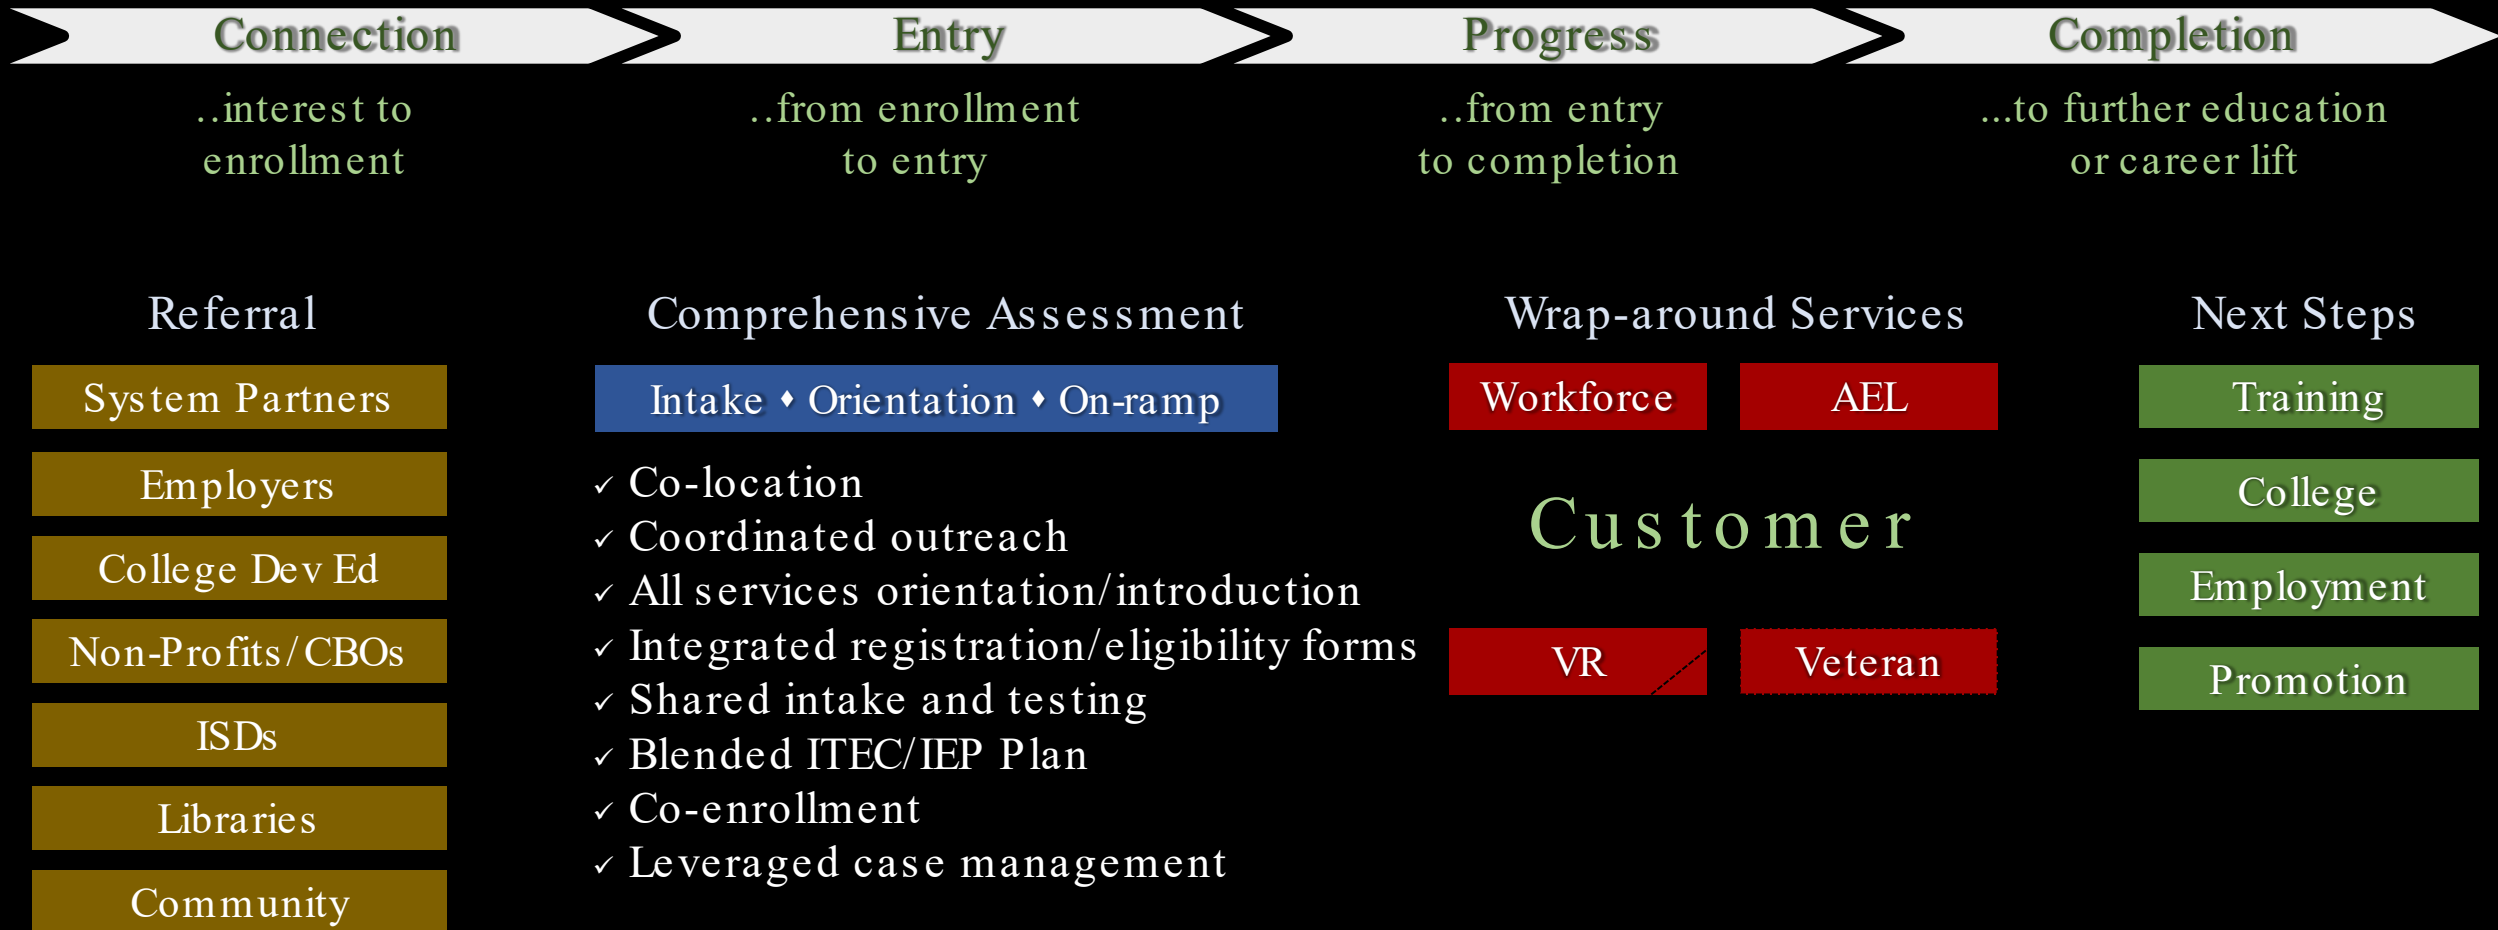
Connection

..interest to enrollment

Entry

..from enrollment to entry

Progress

..from entry to completion

Completion

...to further education or career lift

Referral

System Partners

Employers

College Dev Ed

Non-Profits/CBOs

ISDs

Libraries

Community

Comprehensive Assessment

Intake ♦ Orientation ♦ On-ramp

✓ Co-location
✓ Coordinated outreach
✓ All services orientation/introduction
✓ Integrated registration/eligibility forms
✓ Shared intake and testing
✓ Blended ITEC/IEP Plan
✓ Co-enrollment
✓ Leveraged case management

Wrap-around Services

Workforce

AEL

Customer

VR

Veteran

Next Steps

Training

College

Employment

Promotion